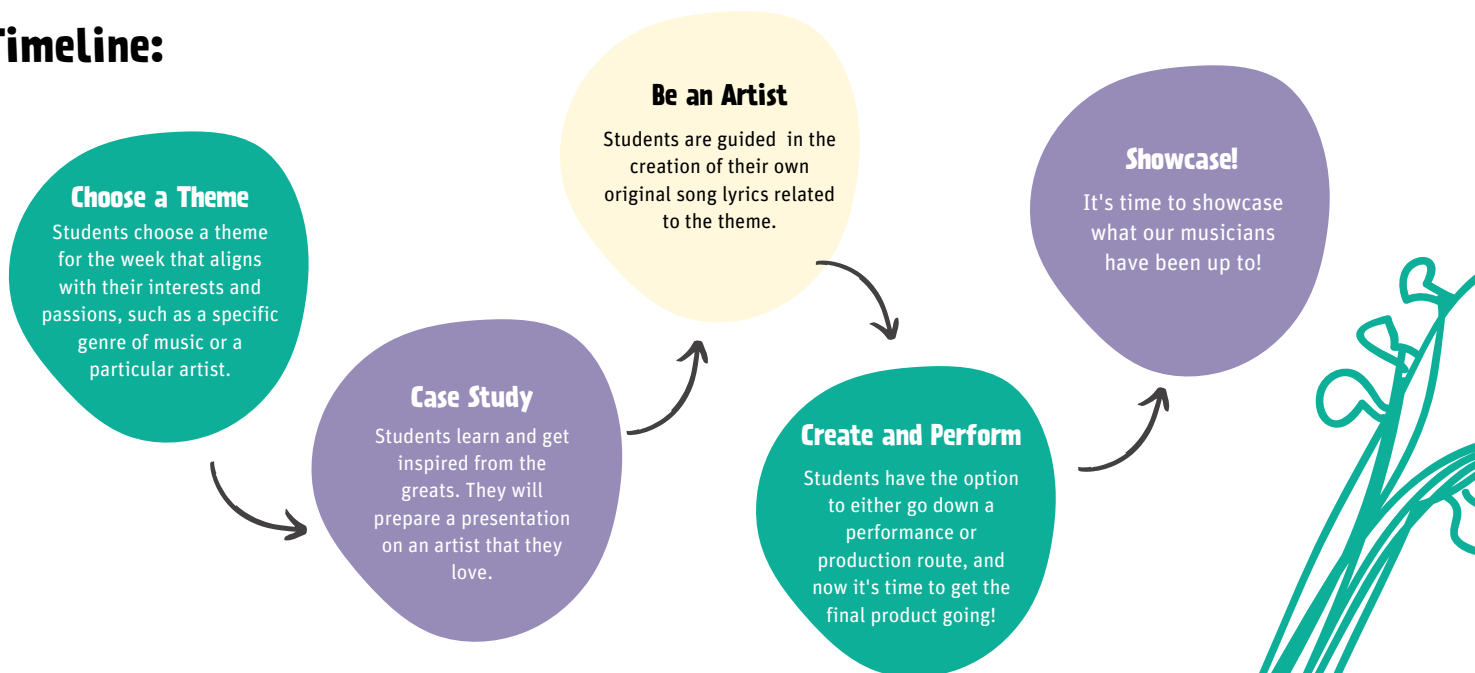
imeline:

Choose a Theme
Students choose a theme for the week that aligns with their interests and passions, such as a specific genre of music or a particular artist.

Case Study
Students learn and get inspired from the greats. They will prepare a presentation on an artist that they love.

Be an Artist
Students are guided in the creation of their own original song lyrics related to the theme.

Create and Perform
Students have the option to either go down a performance or production route, and now it's time to get the final product going!

Showcase!
It's time to showcase what our musicians have been up to!